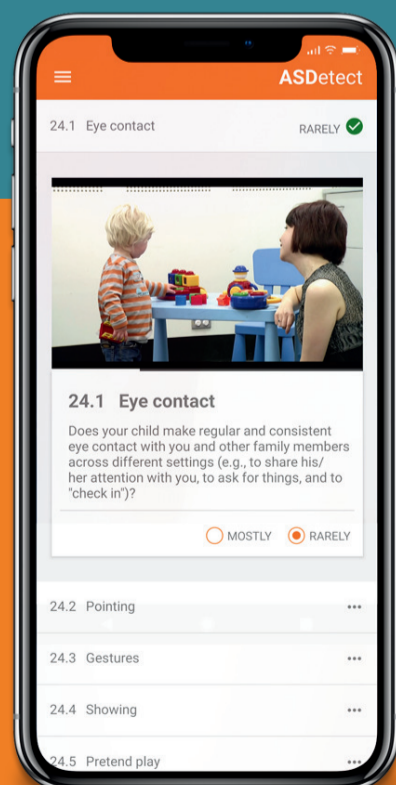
ASDetect

24.1 Eye contact

RARELY

24.1 Eye contact

Does your child make regular and consistent eye contact with you and other family members across different settings (e.g., to share his/her attention with you, to ask for things, and to "check in")?

MOSTLY

RARELY

24.2 Pointing

24.3 Gestures

24.4 Showing

24.5 Pretend play